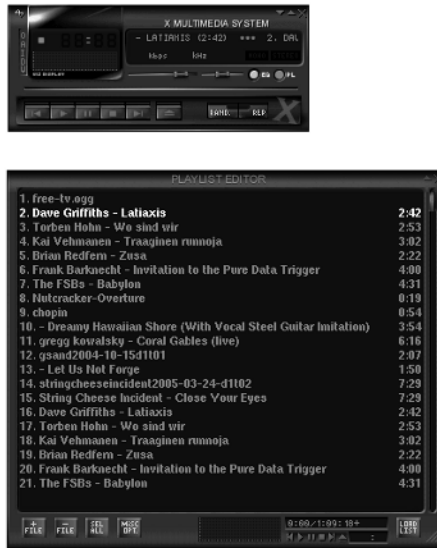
X MULTIMEDIA SYSTEM
- LATIAXIS (2:42) *** 2. DAL
kbps kHz
EQ PL
EJECT PLAY

PLAYLIST EDITOR
1. free-tv.ogg
2. Dave Griffiths - Latiaxis 2:42
3. Torben Hohn - Wo sind wir 2:53
4. Kai Vehmanen - Traaginen runnoja 3:02
5. Brian Redfern - Zusa 2:22
6. Frank Barknecht - Invitation to the Pure Data Trigger 4:00
7. The FSBs - Babylon 4:31
8. Nutcracker-Overture 0:19
9. chopin 0:54
10. - Dreamy Hawaiian Shore (With Vocal Steel Guitar Imitation) 3:54
11. gregg kovalsky - Coral Gables (live) 6:16
12. gsand2004-10-15d1t01 2:07
13. - Let Us Not Forge 1:50
14. stringcheeseincident2005-03-24-d1t02 7:29
15. String Cheese Incident - Close Your Eyes 7:29
16. Dave Griffiths - Latiaxis 2:42
17. Torben Hohn - Wo sind wir 2:53
18. Kai Vehmanen - Traaginen runnoja 3:02
19. Brian Redfern - Zusa 2:22
20. Frank Barknecht - Invitation to the Pure Data Trigger 4:00
21. The FSBs - Babylon 4:31

+ FILE - FILE SEL ALL MISC OPT 0:00/1:09:18+ LOAD LIST